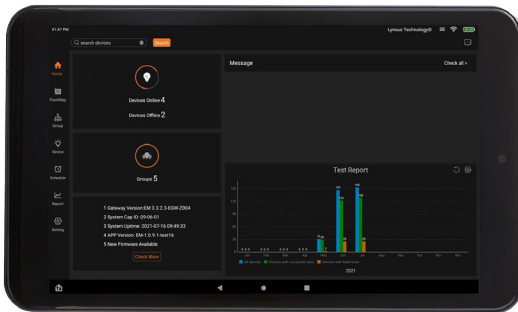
01:47 PM

Lynxus Technology® 

search devices
Search

Home
FloorMap
Group
Device
Schedule
Report
Setting

Devices Online 4
Devices Offline 2

Groups 5

1 Gateway Version:EM 3.3.2.3-EGW-Z004
2 System Cap ID: 09-06-01
3 System Uptime: 2021-07-16 09:49:33
4 APP Version: EM-1.0.9.1-test16
5 New Firmware Available

Check More

Message
Check all >

Test Report

2021